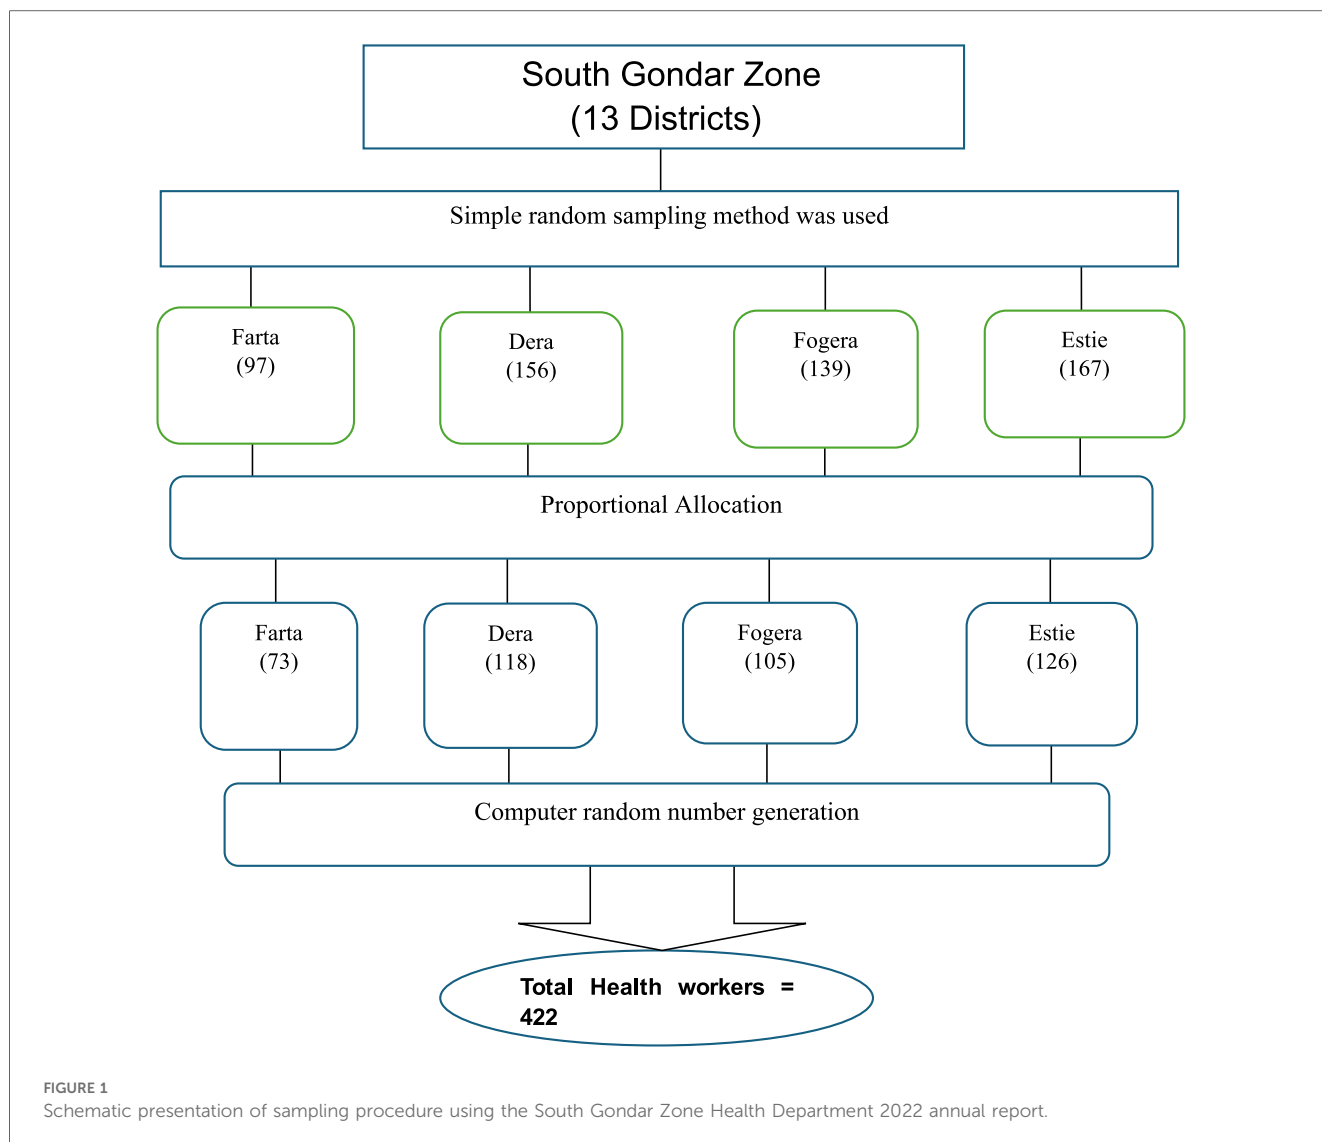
South Gondar Zone
(13 Districts)

Simple random sampling method was used

Farta
(97)

Dera
(156)

Fogera
(139)

Estie
(167)

Proportional Allocation

Farta
(73)

Dera
(118)

Fogera
(105)

Estie
(126)

Computer random number generation

Total Health workers = 422

FIGURE 1
Schematic presentation of sampling procedure using the South Gondar Zone Health Department 2022 annual report.